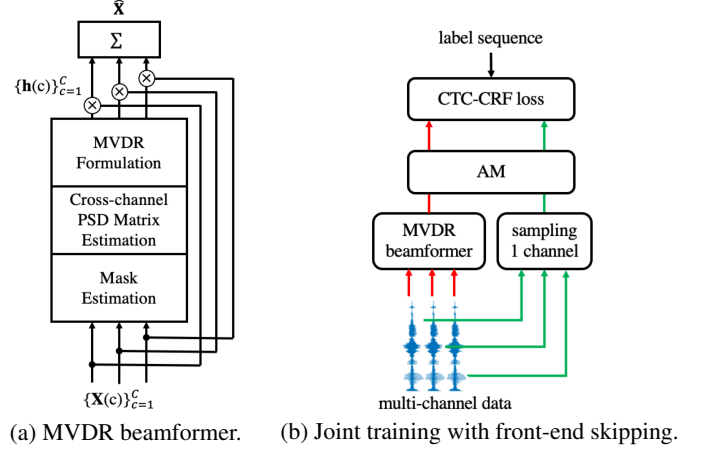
$\hat{\mathbf{X}}$

$\Sigma$

$\{\mathbf{h}(c)\}_{c=1}^{C}$

$\otimes$ $\otimes$ $\otimes$

MVDR Formulation

Cross-channel PSD Matrix Estimation

Mask Estimation

$\{\mathbf{X}(c)\}_{c=1}^{C}$

(a) MVDR beamformer.

label sequence

CTC-CRF loss

AM

MVDR beamformer

sampling 1 channel

multi-channel data

(b) Joint training with front-end skipping.